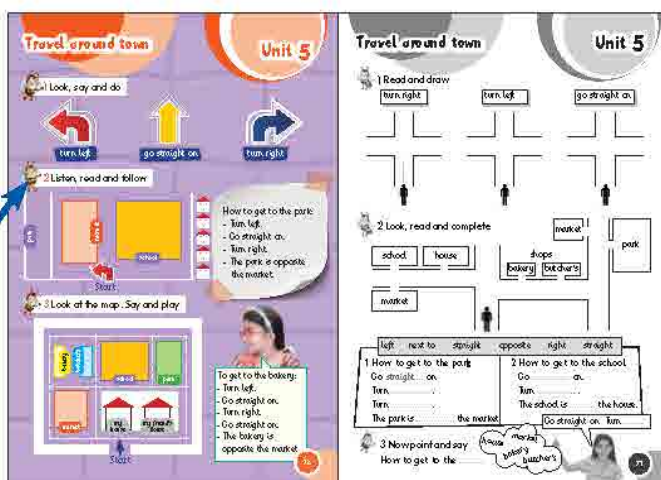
Travel around town

Unit 5

1 Look, say and do

turn left

go straight on

turn right

2 Listen, read and follow

park

market

school

Start

How to get to the park:
- Turn left.
- Go straight on.
- Turn right.
- The park is opposite the market.

3 Look at the map. Say and play

bakery

butcher's

school

park

market

my house

my friend's house

Start

To get to the bakery:
- Turn left.
- Go straight on.
- Turn right.
- Go straight on.
- The bakery is opposite the market.

70

Travel around town

Unit 5

1 Read and draw

turn right

turn left

go straight on

2 Look, read and complete

market

park

school

house

shops

bakery

butcher's

market

left next to straight opposite right straight

1 How to get to the park
Go straight on.
Turn ..........
Turn ..........
The park is .......... the market.

2 How to get to the school
Go .......... on.
Turn ..........
The school is .......... the house.

Go straight on. Turn...

3 Now point and say

How to get to the ..........

house

market

bakery

butcher's

71